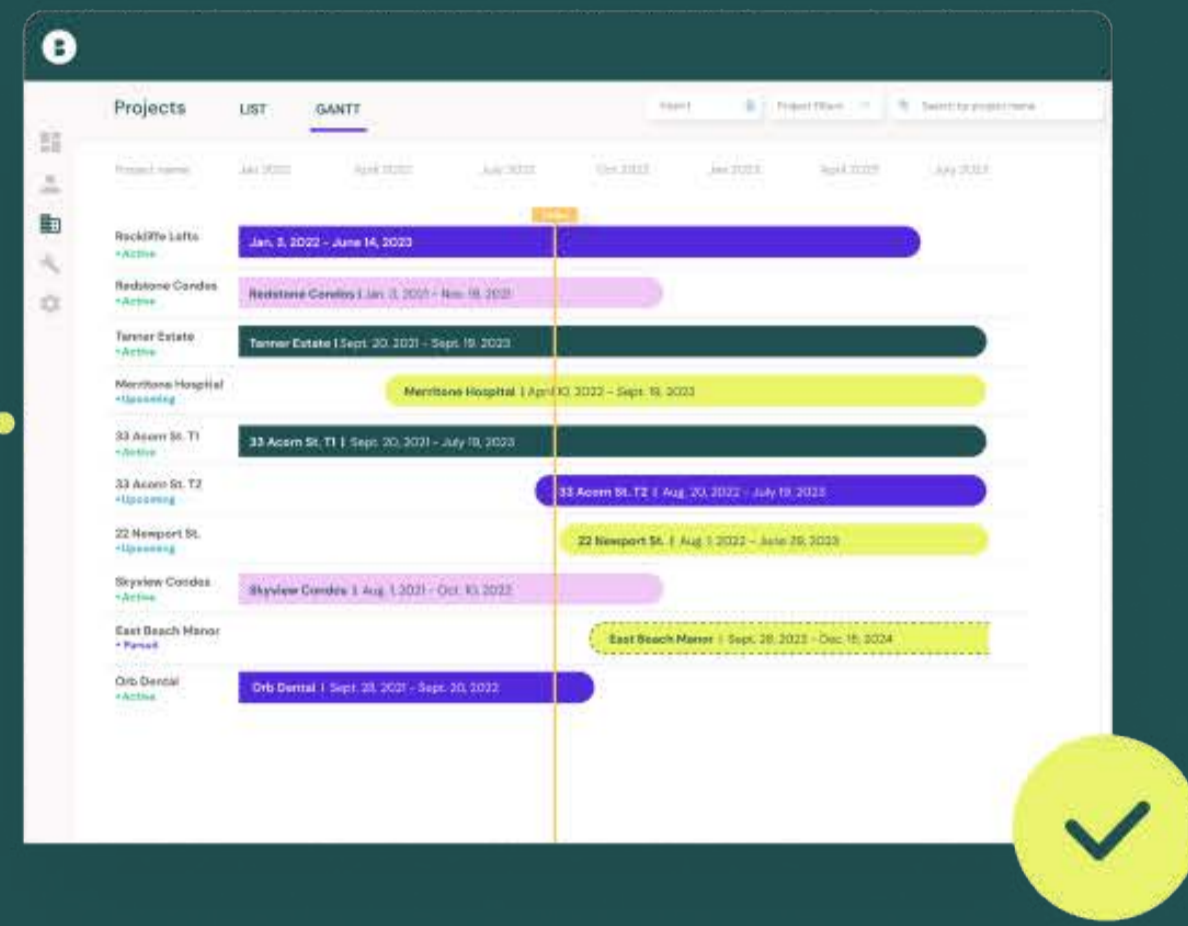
Projects LIST GANTT

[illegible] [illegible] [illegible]

Project name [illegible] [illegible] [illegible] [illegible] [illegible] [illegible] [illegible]

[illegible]

Rockliffe Lofts
• Active
Jan. 3, 2022 – June 14, 2023

Redstone Condos
• Active
Redstone Condos | Jan. 3, 2021 – Nov. 18, 2021

Tanner Estate
• Active
Tanner Estate | Sept. 20, 2021 – Sept. 19, 2023

Merritone Hospital
• Upcoming
Merritone Hospital | April 10, 2022 – Sept. 19, 2023

33 Acorn St. T1
• Active
33 Acorn St. T1 | Sept. 20, 2021 – July 19, 2023

33 Acorn St. T2
• Upcoming
33 Acorn St. T2 | Aug. 20, 2022 – July 19, 2023

22 Newport St.
• Upcoming
22 Newport St. | Aug. 1, 2022 – June 29, 2023

Skyview Condos
• Active
Skyview Condos | Aug. 1, 2021 – Oct. 10, 2022

East Beach Manor
• Paused
East Beach Manor | Sept. 28, 2023 – Dec. 15, 2024

Orb Dental
• Active
Orb Dental | Sept. 28, 2021 – Sept. 20, 2022